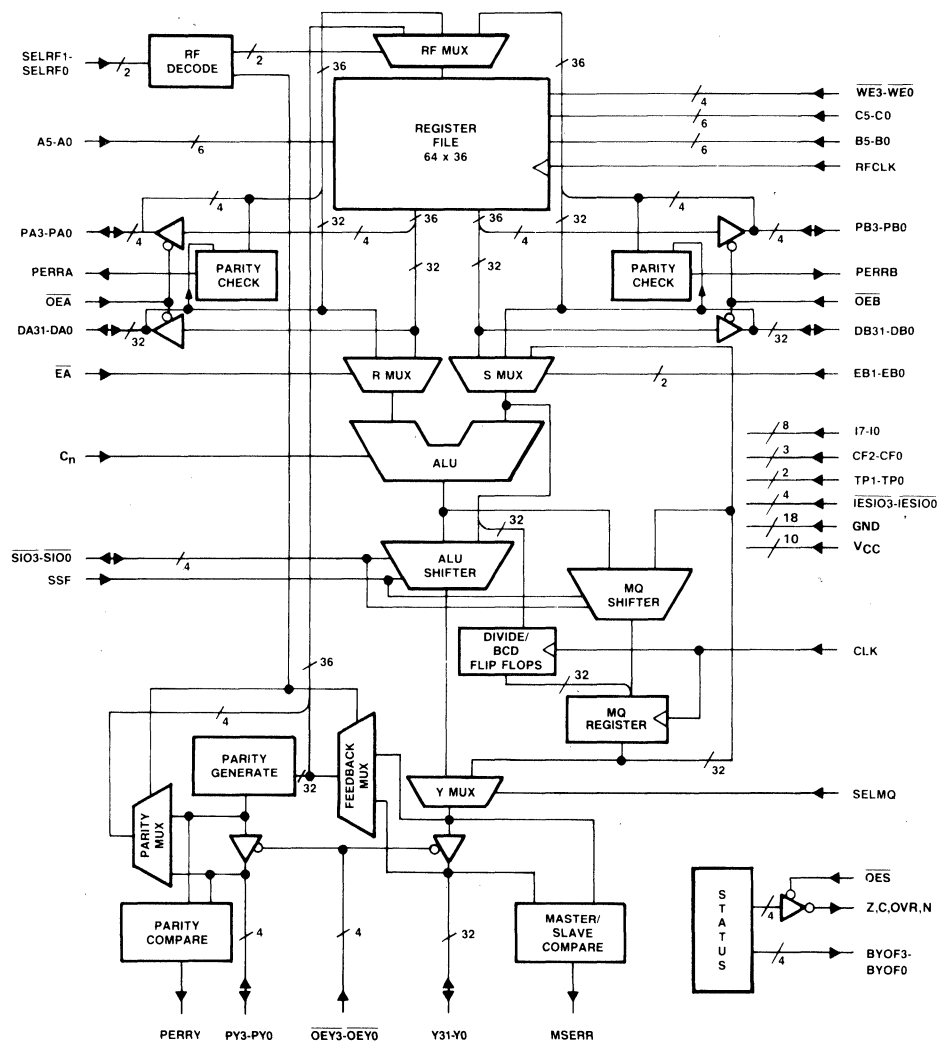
RF MUX

SELRF1-SELRF0
2
RF DECODE
2
36
36

REGISTER FILE 64 x 36

$\overline{WE3}$-$\overline{WE0}$
4
C5-C0
6
A5-A0
6
B5-B0
6
RFCLK

4
4
PA3-PA0
4
32
36
36
32
4
4
PB3-PB0
4

PERRA
PARITY CHECK
32
32
PARITY CHECK
PERRB

$\overline{OEA}$
$\overline{OEB}$

DA31-DA0
32
32
DB31-DB0

$\overline{EA}$
R MUX
S MUX
2
EB1-EB0

$C_n$
ALU

8
I7-I0
3
CF2-CF0
2
TP1-TP0
4
$\overline{IESIO3}$-$\overline{IESIO0}$
18
GND
10
$V_{CC}$

32
$\overline{SIO3}$-$\overline{SIO0}$
4
ALU SHIFTER
SSF

MQ SHIFTER

DIVIDE/ BCD FLIP FLOPS
CLK

36
32

MQ REGISTER

4

PARITY GENERATE
FEEDBACK MUX
32
32

Y MUX
SELMQ

PARITY MUX

STATUS
$\overline{OES}$
4
Z,C,OVR,N
4
BYOF3-BYOF0

PARITY COMPARE
4
4
32
MASTER/ SLAVE COMPARE

PERRY
PY3-PY0
$\overline{OEY3}$-$\overline{OEY0}$
Y31-Y0
MSERR